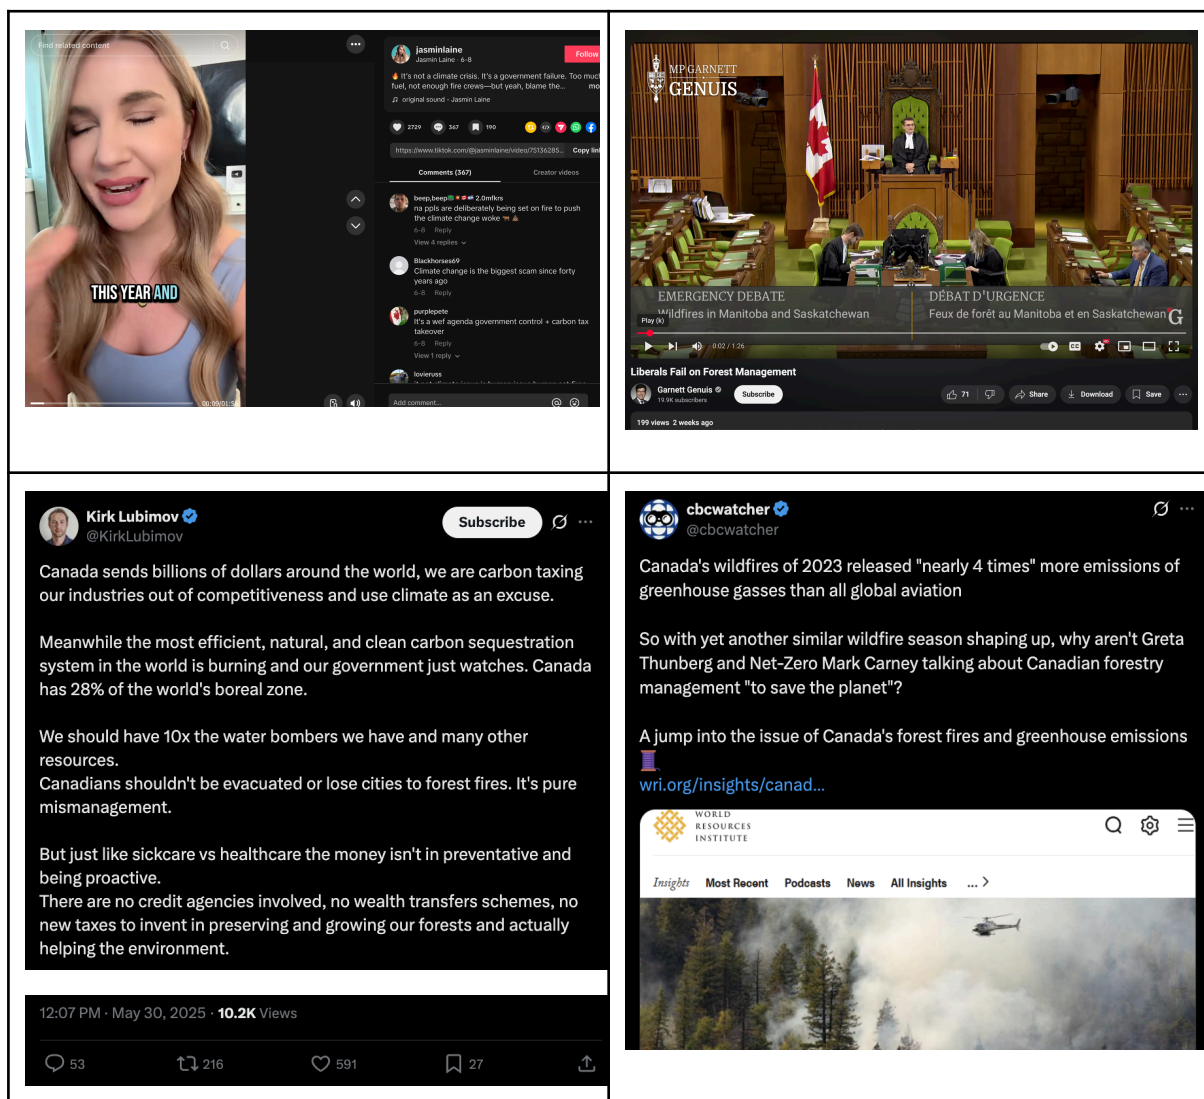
Find related content

THIS YEAR AND

00:09/01:5

jasminlaine
Jasmin Laine · 6-8
Follow

🔥 It's not a climate crisis. It's a government failure. Too much fuel, not enough fire crews—but yeah, blame the...
more

♫ original sound - Jasmin Laine

2729 367 190

https://www.tiktok.com/@jasminlaine/video/75136285... Copy link

Comments (367) Creator videos

beep,beep 2.0mfkrs
na ppls are deliberately being set on fire to push the climate change woke
6-8 Reply
View 4 replies

Blackhorses69
Climate change is the biggest scam since forty years ago
6-8 Reply

purplepete
It's a wef agenda government control + carbon tax takeover
6-8 Reply
View 1 reply

lovieruss

Add comment...

MP GARNETT GENUIS

EMERGENCY DEBATE
Wildfires in Manitoba and Saskatchewan

DÉBAT D'URGENCE
Feux de forêt au Manitoba et en Saskatchewan

Play (k)
0:02 / 1:26

Liberals Fail on Forest Management

Garnett Genuis
19.9K subscribers
Subscribe
71 Share Download Save

199 views 2 weeks ago

Kirk Lubimov
@KirkLubimov
Subscribe

Canada sends billions of dollars around the world, we are carbon taxing our industries out of competitiveness and use climate as an excuse.

Meanwhile the most efficient, natural, and clean carbon sequestration system in the world is burning and our government just watches. Canada has 28% of the world's boreal zone.

We should have 10x the water bombers we have and many other resources.
Canadians shouldn't be evacuated or lose cities to forest fires. It's pure mismanagement.

But just like sickcare vs healthcare the money isn't in preventative and being proactive.
There are no credit agencies involved, no wealth transfers schemes, no new taxes to invent in preserving and growing our forests and actually helping the environment.

12:07 PM · May 30, 2025 · 10.2K Views

53 216 591 27

cbcwatcher
@cbcwatcher

Canada's wildfires of 2023 released "nearly 4 times" more emissions of greenhouse gasses than all global aviation

So with yet another similar wildfire season shaping up, why aren't Greta Thunberg and Net-Zero Mark Carney talking about Canadian forestry management "to save the planet"?

A jump into the issue of Canada's forest fires and greenhouse emissions 🧵
wri.org/insights/canad...

WORLD RESOURCES INSTITUTE

Insights Most Recent Podcasts News All Insights ...